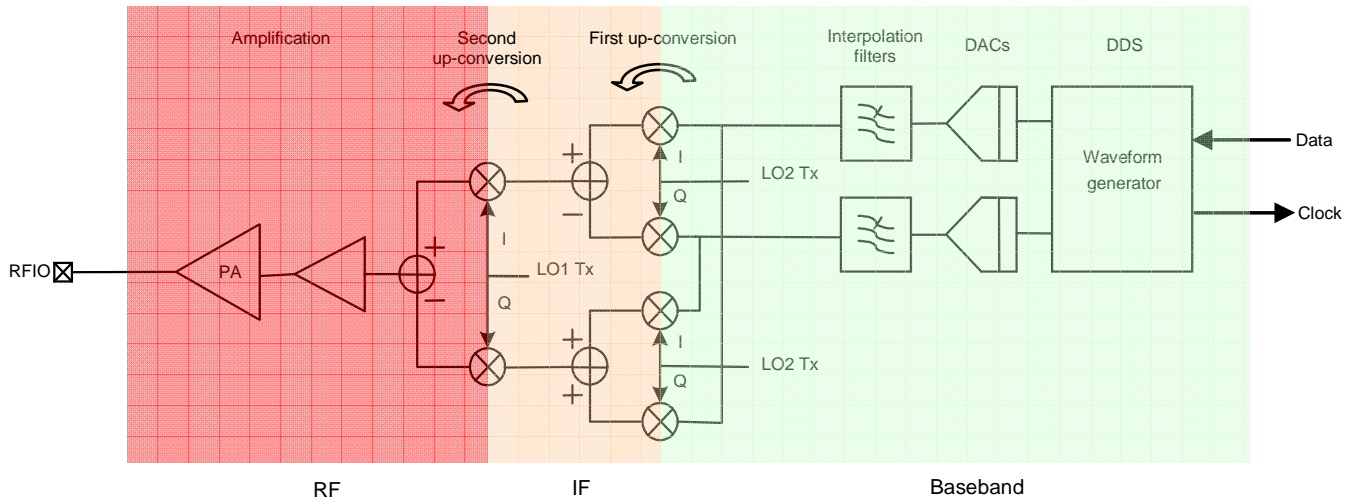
Amplification

Second up-conversion

First up-conversion

Interpolation filters

DACs

DDS

Data

Waveform generator

Clock

+

−

I

LO2 Tx

Q

RFIO

PA

+

−

I

LO1 Tx

Q

+

+

I

LO2 Tx

Q

RF

IF

Baseband